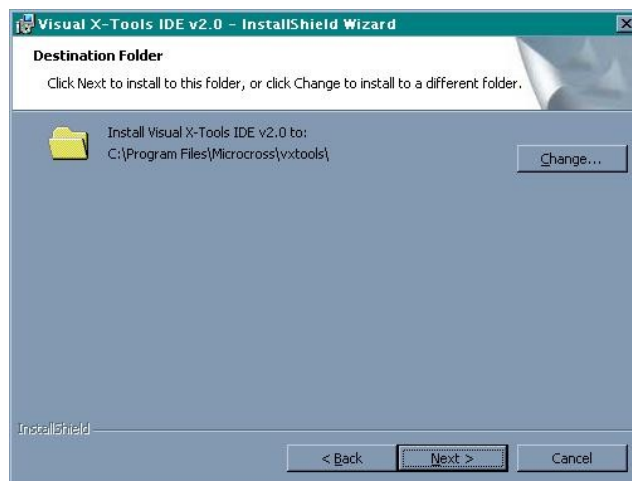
Visual X-Tools IDE v2.0 - InstallShield Wizard

Destination Folder

Click Next to install to this folder, or click Change to install to a different folder.

Install Visual X-Tools IDE v2.0 to:
C:\Program Files\Microcross\vxtools\

Change...

InstallShield

< Back

Next >

Cancel